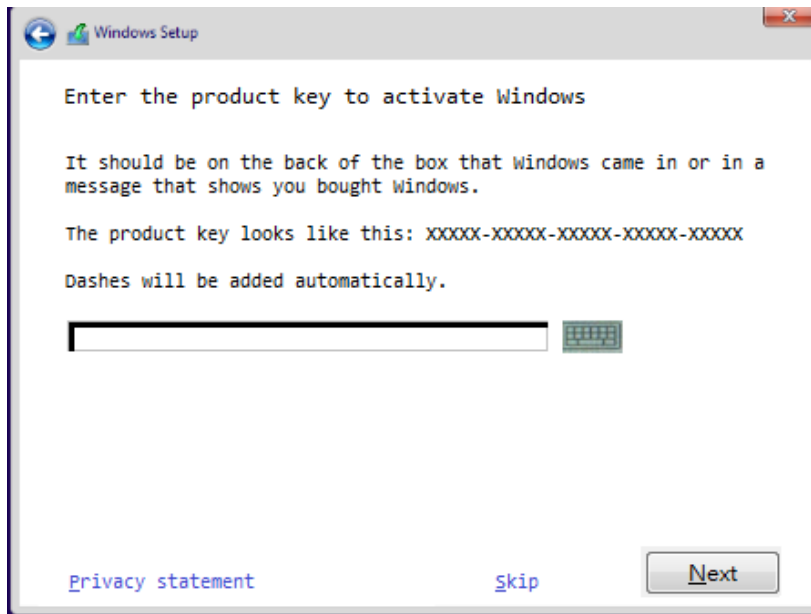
Windows Setup

Enter the product key to activate Windows

It should be on the back of the box that Windows came in or in a message that shows you bought Windows.

The product key looks like this: XXXXX-XXXXX-XXXXX-XXXXX-XXXXX

Dashes will be added automatically.

Privacy statement

Skip

Next